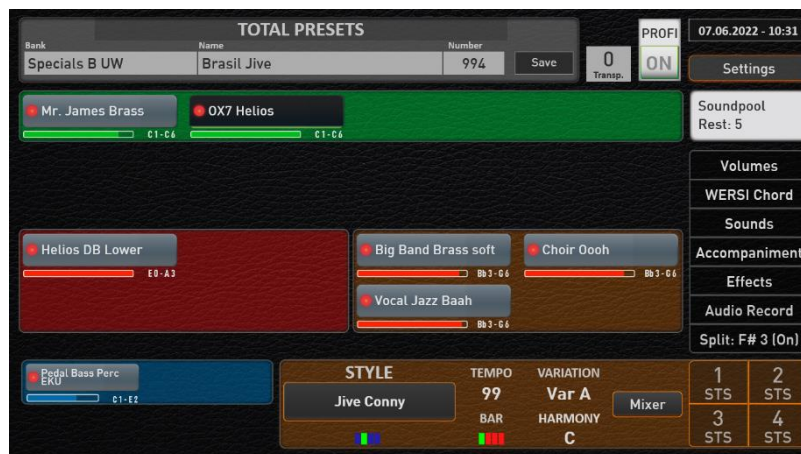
TOTAL PRESETS

Bank
Specials B UW

Name
Brasil Jive

Number
994

Save

0
Transp.

PROFI
ON

07.06.2022 - 10:31

Settings

Mr. James Brass
C1-C6

OX7 Helios
C1-C6

Soundpool
Rest: 5

Volumes

WERSI Chord

Sounds

Accompaniment

Effects

Audio Record

Split: F# 3 (On)

Helios DB Lower
E0-A3

Big Band Brass soft
Bb3-G6

Choir Oooh
Bb3-G6

Vocal Jazz Baah
Bb3-G6

Pedal Bass Perc EKU
C1-E2

STYLE
Jive Conny

TEMPO
99

BAR

VARIATION
Var A

HARMONY
C

Mixer

1
STS

2
STS

3
STS

4
STS